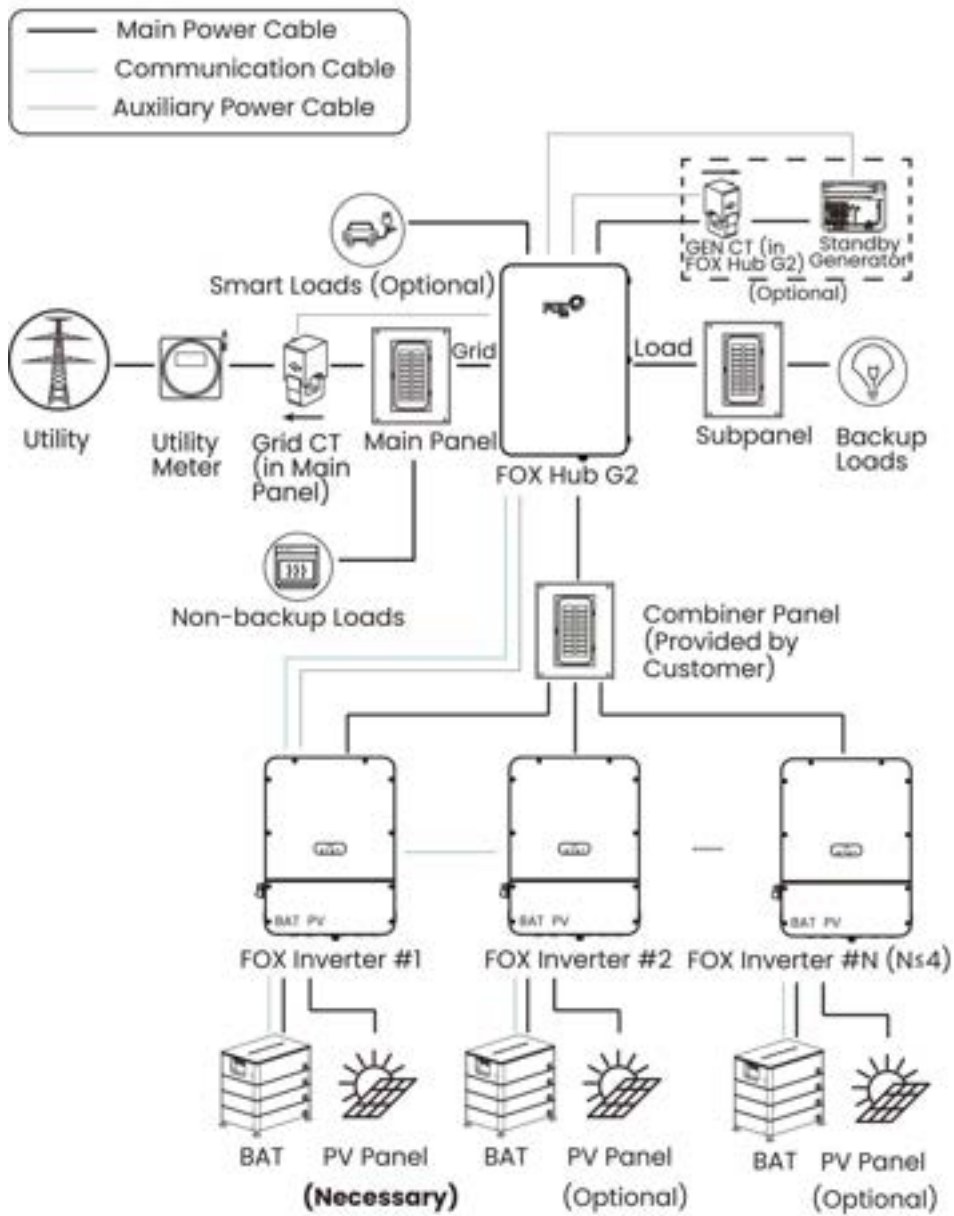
Main Power Cable
Communication Cable
Auxiliary Power Cable

Smart Loads (Optional)

GEN CT (in FOX Hub G2)
Standby Generator
(Optional)

Utility
Utility Meter
Grid CT (in Main Panel)
Main Panel
Grid
FOX Hub G2
Load
Subpanel
Backup Loads

Non-backup Loads

Combiner Panel (Provided by Customer)

BAT PV
FOX Inverter #1
BAT PV
FOX Inverter #2
BAT PV
FOX Inverter #N (N≤4)

BAT
PV Panel
(Necessary)
BAT
PV Panel
(Optional)
BAT
PV Panel
(Optional)